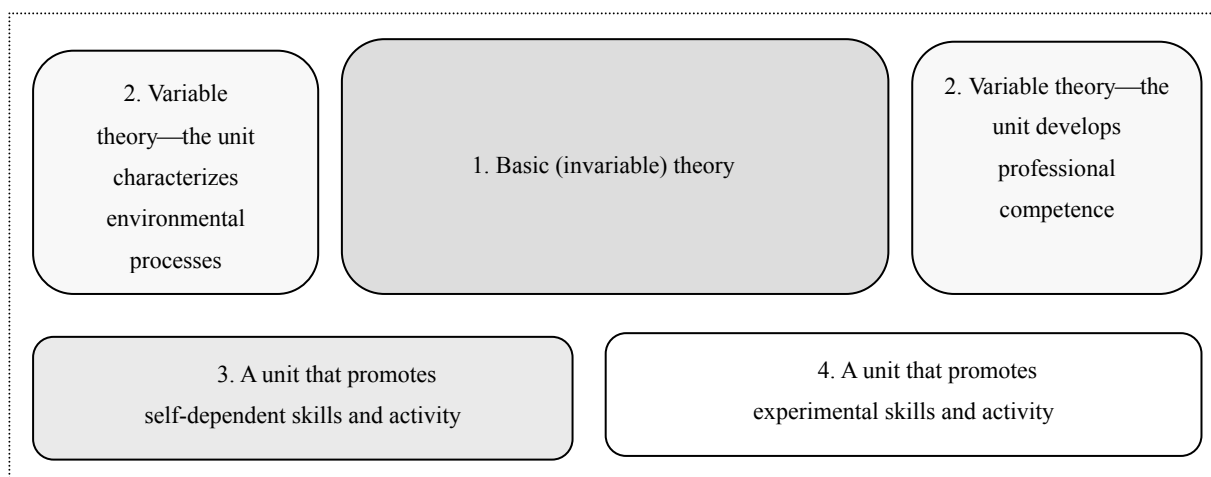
2. Variable theory—the unit characterizes environmental processes

1. Basic (invariable) theory

2. Variable theory—the unit develops professional competence

3. A unit that promotes self-dependent skills and activity

4. A unit that promotes experimental skills and activity